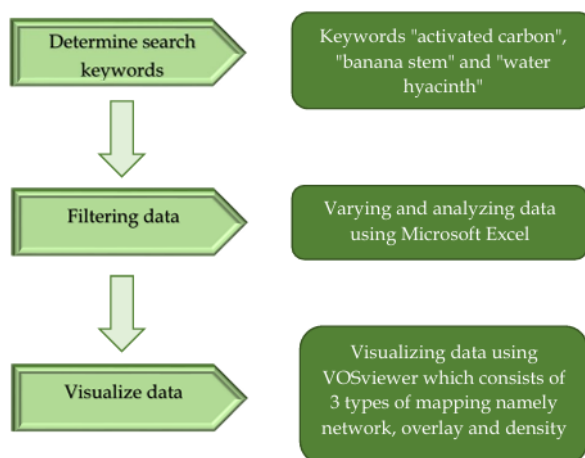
Determine search keywords

Keywords "activated carbon", "banana stem" and "water hyacinth"

Filtering data

Varying and analyzing data using Microsoft Excel

Visualize data

Visualizing data using VOSviewer which consists of 3 types of mapping namely network, overlay and density